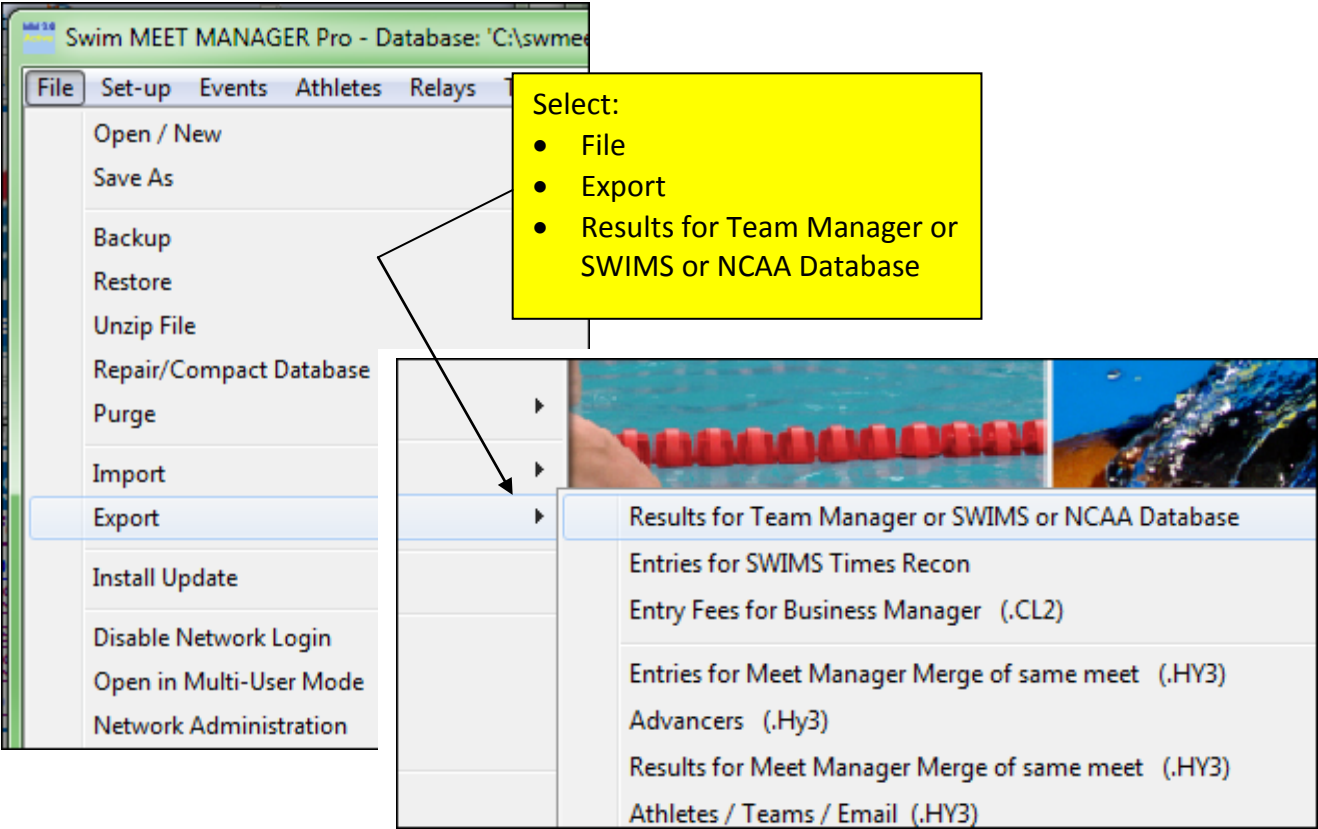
Swim MEET MANAGER Pro - Database: 'C:\swmee

File Set-up Events Athletes Relays T

Open / New
Save As
Backup
Restore
Unzip File
Repair/Compact Database
Purge
Import
Export
Install Update
Disable Network Login
Open in Multi-User Mode
Network Administration

Select:
- File
- Export
- Results for Team Manager or SWIMS or NCAA Database

Results for Team Manager or SWIMS or NCAA Database
Entries for SWIMS Times Recon
Entry Fees for Business Manager (.CL2)
Entries for Meet Manager Merge of same meet (.HY3)
Advancers (.Hy3)
Results for Meet Manager Merge of same meet (.HY3)
Athletes / Teams / Email (.HY3)